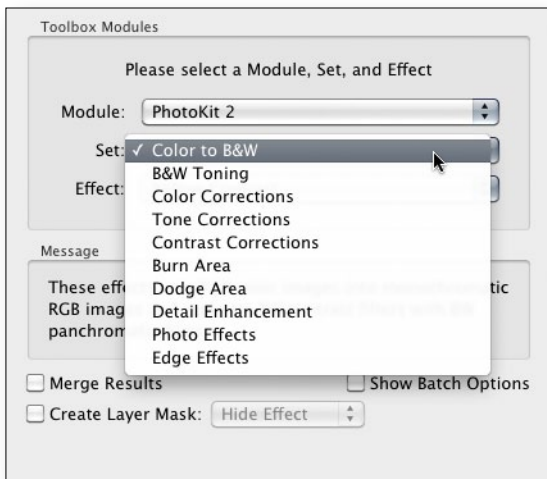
Toolbox Modules

Please select a Module, Set, and Effect

Module: PhotoKit 2

Set: ✓ Color to B&W
B&W Toning
Color Corrections
Tone Corrections
Contrast Corrections
Burn Area
Dodge Area
Detail Enhancement
Photo Effects
Edge Effects

Effect:

Message

These eff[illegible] tic RGB imag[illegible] panchrom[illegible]

Merge Results

Show Batch Options

Create Layer Mask: Hide Effect